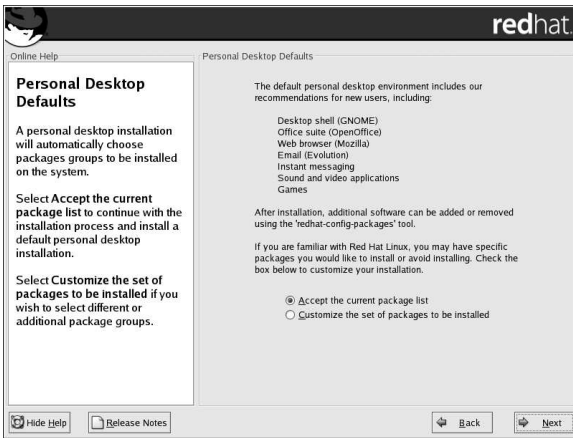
redhat.

Online Help

Personal Desktop Defaults

A personal desktop installation will automatically choose packages groups to be installed on the system.

Select Accept the current package list to continue with the installation process and install a default personal desktop installation.

Select Customize the set of packages to be installed if you wish to select different or additional package groups.

Personal Desktop Defaults

The default personal desktop environment includes our recommendations for new users, including:

Desktop shell (GNOME)
Office suite (OpenOffice)
Web browser (Mozilla)
Email (Evolution)
Instant messaging
Sound and video applications
Games

After installation, additional software can be added or removed using the 'redhat-config-packages' tool.

If you are familiar with Red Hat Linux, you may have specific packages you would like to install or avoid installing. Check the box below to customize your installation.

Accept the current package list
Customize the set of packages to be installed

Hide Help
Release Notes
Back
Next